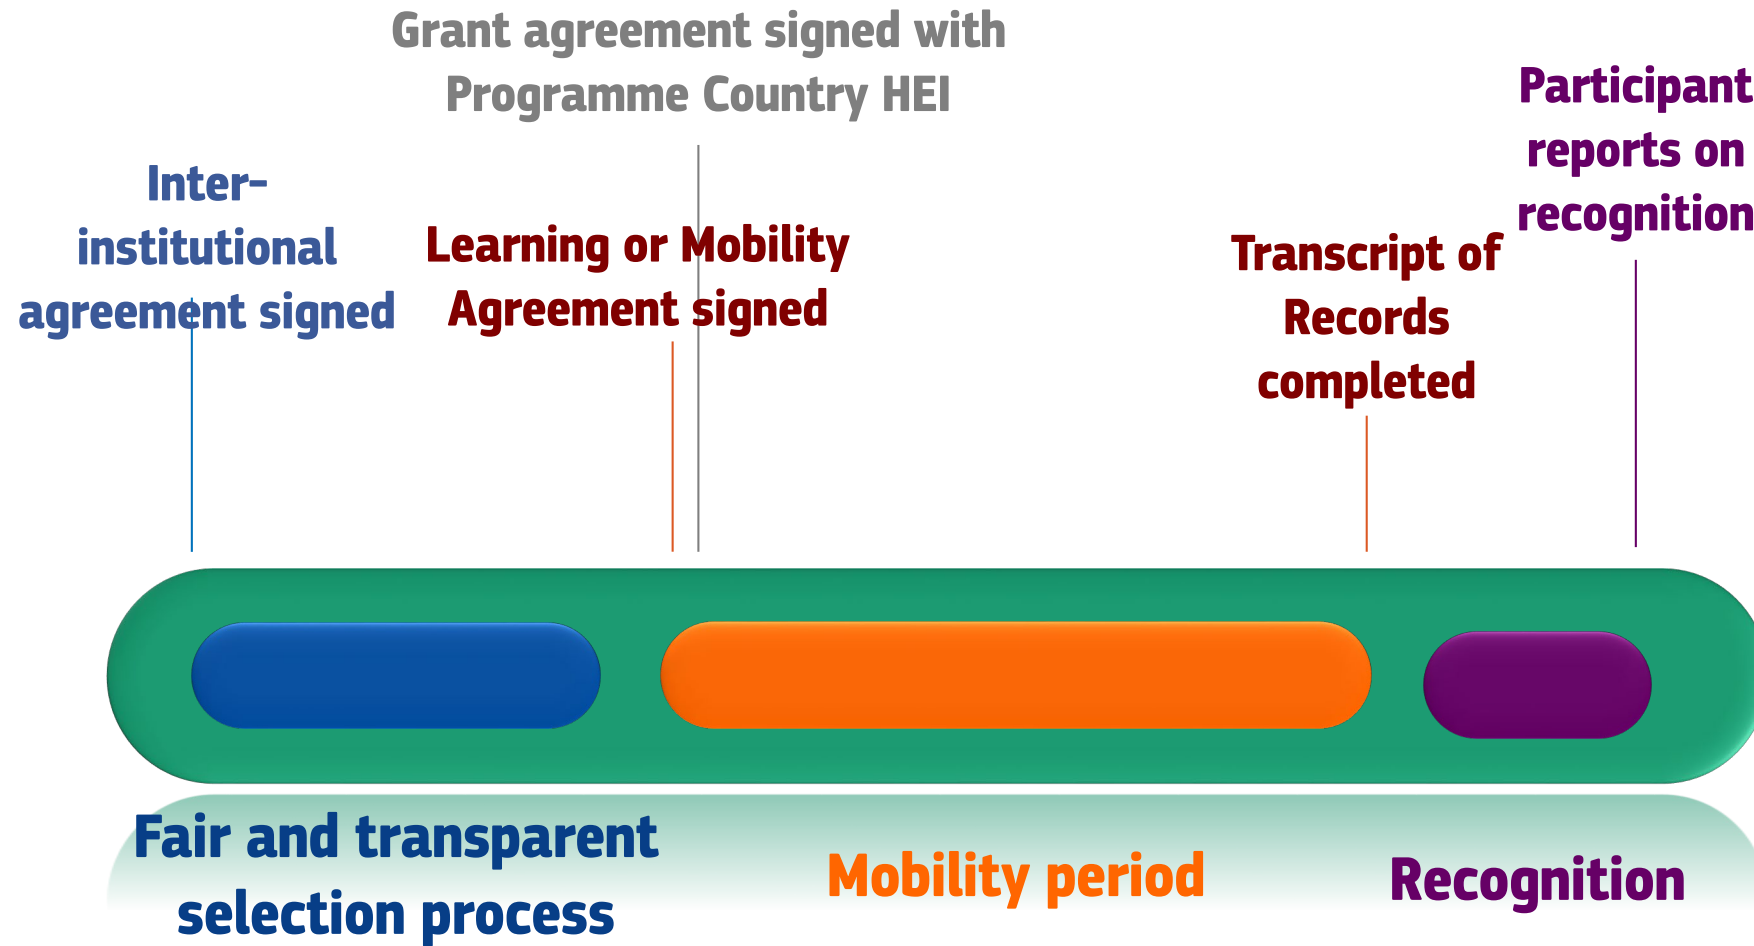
Grant agreement signed with Programme Country HEI

Inter-institutional agreement signed

Learning or Mobility Agreement signed

Transcript of Records completed

Participant reports on recognition

Fair and transparent selection process

Mobility period

Recognition